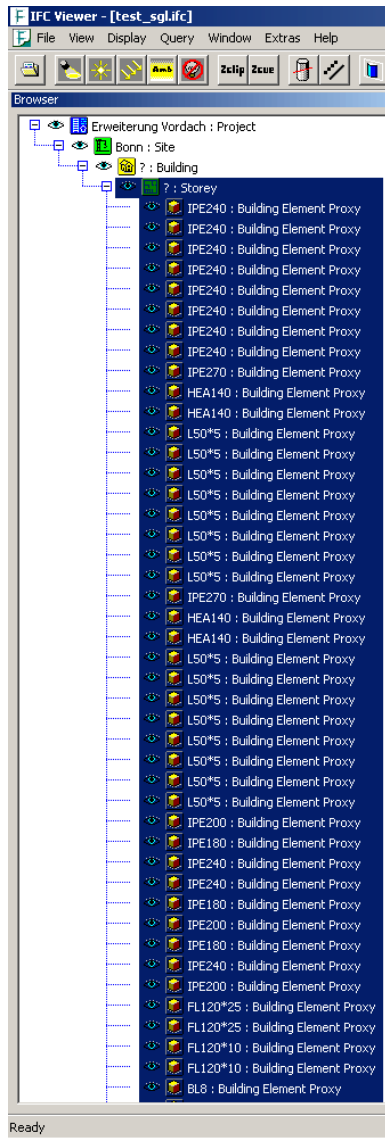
IFC Viewer - [test_sgl.ifc]
File View Display Query Window Extras Help
Amb Zclip Zcue
Browser
Erweiterung Vordach : Project
Bonn : Site
? : Building
? : Storey
IPE240 : Building Element Proxy
IPE240 : Building Element Proxy
IPE240 : Building Element Proxy
IPE240 : Building Element Proxy
IPE240 : Building Element Proxy
IPE240 : Building Element Proxy
IPE240 : Building Element Proxy
IPE240 : Building Element Proxy
IPE270 : Building Element Proxy
HEA140 : Building Element Proxy
HEA140 : Building Element Proxy
L50*5 : Building Element Proxy
L50*5 : Building Element Proxy
L50*5 : Building Element Proxy
L50*5 : Building Element Proxy
L50*5 : Building Element Proxy
L50*5 : Building Element Proxy
L50*5 : Building Element Proxy
L50*5 : Building Element Proxy
IPE270 : Building Element Proxy
HEA140 : Building Element Proxy
HEA140 : Building Element Proxy
L50*5 : Building Element Proxy
L50*5 : Building Element Proxy
L50*5 : Building Element Proxy
L50*5 : Building Element Proxy
L50*5 : Building Element Proxy
L50*5 : Building Element Proxy
L50*5 : Building Element Proxy
L50*5 : Building Element Proxy
IPE200 : Building Element Proxy
IPE180 : Building Element Proxy
IPE240 : Building Element Proxy
IPE240 : Building Element Proxy
IPE180 : Building Element Proxy
IPE200 : Building Element Proxy
IPE180 : Building Element Proxy
IPE240 : Building Element Proxy
IPE200 : Building Element Proxy
FL120*25 : Building Element Proxy
FL120*25 : Building Element Proxy
FL120*10 : Building Element Proxy
FL120*10 : Building Element Proxy
BL8 : Building Element Proxy
Ready